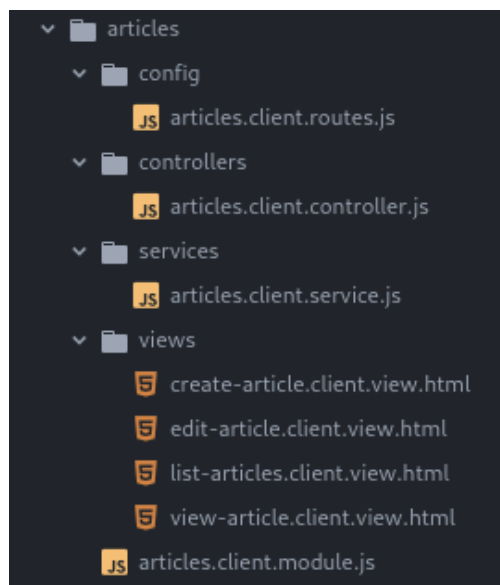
articles
config
JS articles.client.routes.js
controllers
JS articles.client.controller.js
services
JS articles.client.service.js
views
5 create-article.client.view.html
5 edit-article.client.view.html
5 list-articles.client.view.html
5 view-article.client.view.html
JS articles.client.module.js